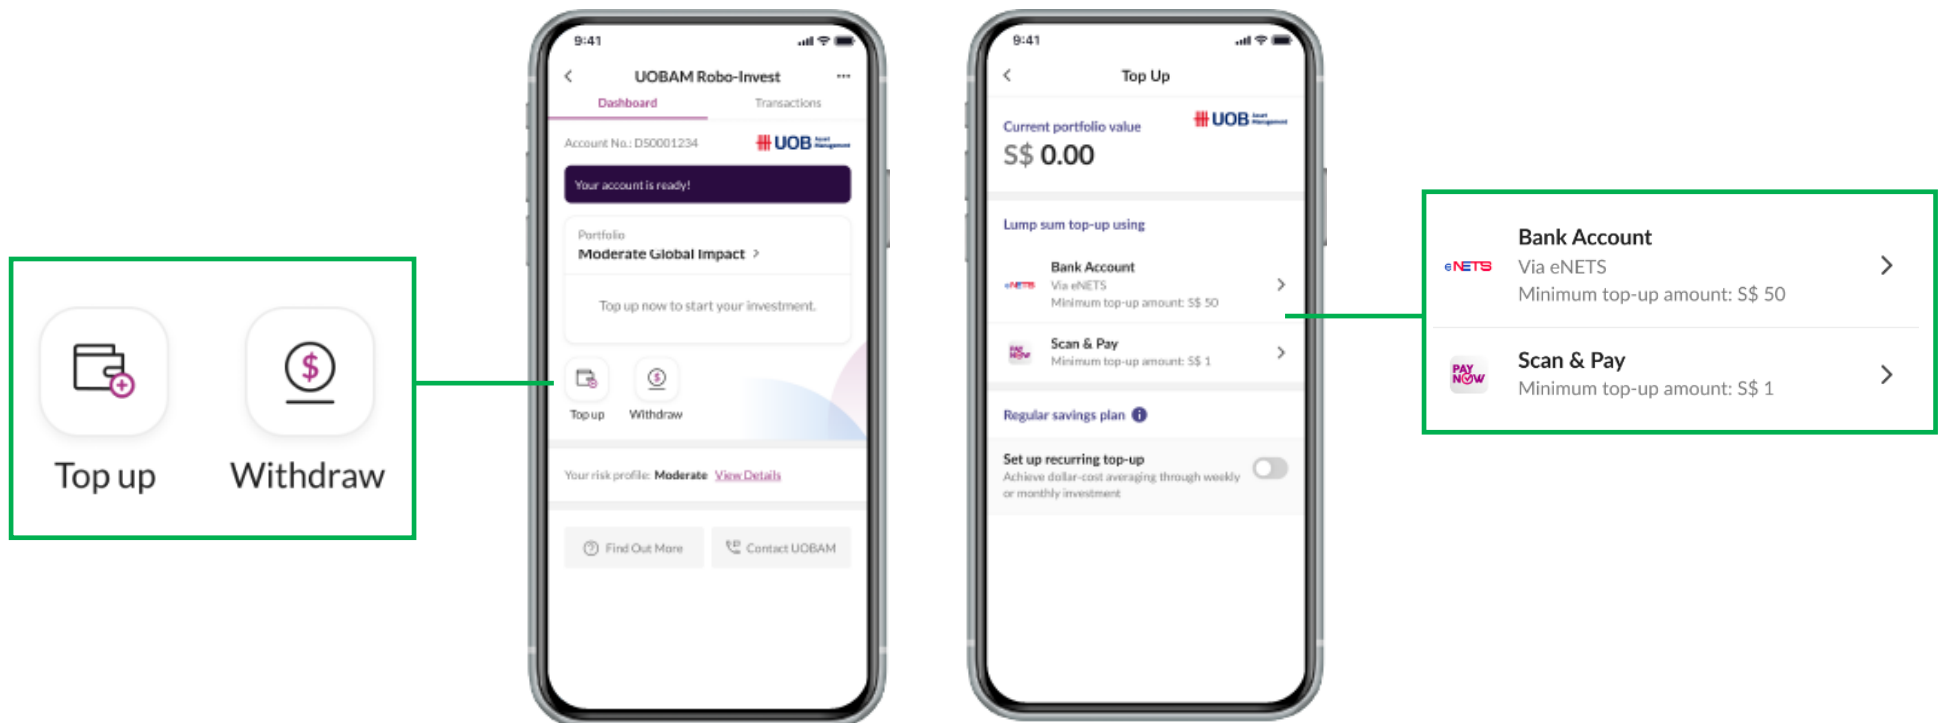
Top up

Withdraw

9:41

UOBAM Robo-Invest

Dashboard

Transactions

Account No.: D50001234

UOB

Your account is ready!

Portfolio

Moderate Global Impact

Top up now to start your investment.

Top up

Withdraw

Your risk profile: Moderate View Details

Find Out More

Contact UOBAM

9:41

Top Up

Current portfolio value

UOB

S$ 0.00

Lump sum top-up using

Bank Account

Via eNETS

Minimum top-up amount: S$ 50

Scan & Pay

Minimum top-up amount: S$ 1

Regular savings plan

Set up recurring top-up

Achieve dollar-cost averaging through weekly or monthly investment

eNETS

Bank Account

Via eNETS

Minimum top-up amount: S$ 50

PAY NOW

Scan & Pay

Minimum top-up amount: S$ 1